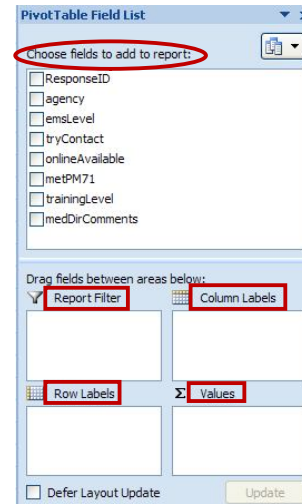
PivotTable Field List

Choose fields to add to report:

ResponseID
agency
emsLevel
tryContact
onlineAvailable
metPM71
trainingLevel
medDirComments

Drag fields between areas below:

Report Filter

Column Labels

Row Labels

Values

Defer Layout Update

Update